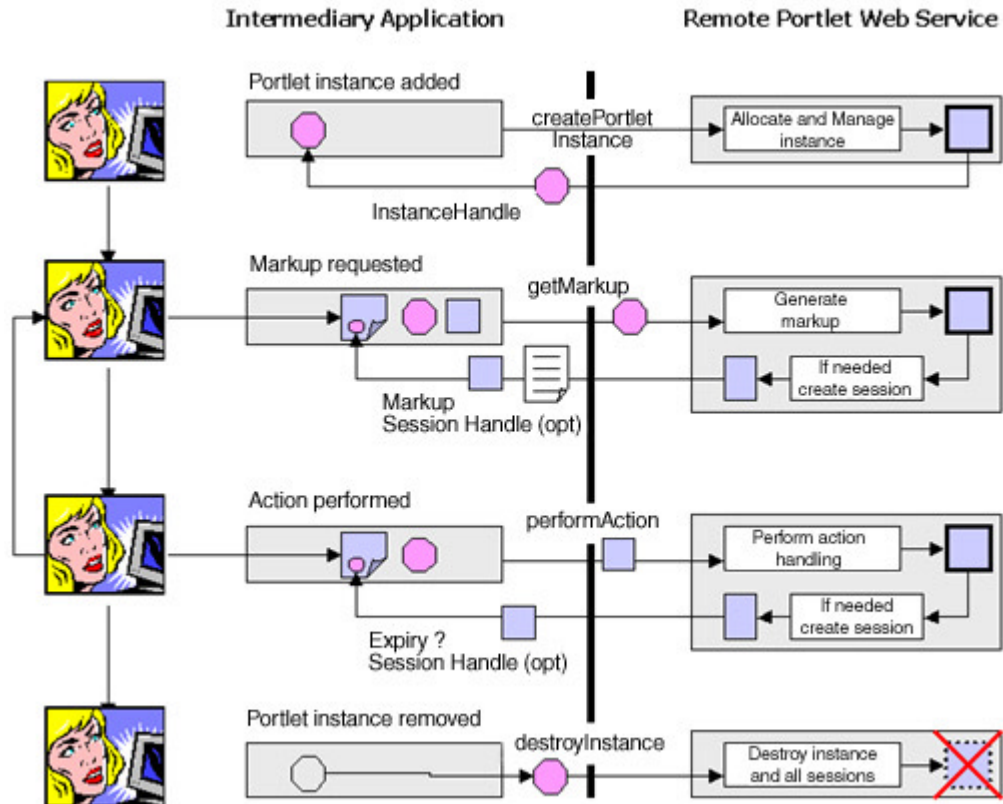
Intermediary Application

Remote Portlet Web Service

Portlet instance added

createPortlet Instance

Allocate and Manage instance

InstanceHandle

Markup requested

getMarkup

Generate markup

If needed create session

Markup
Session Handle (opt)

Action performed

performAction

Perform action handling

If needed create session

Expiry ?
Session Handle (opt)

Portlet instance removed

destroyInstance

Destroy instance and all sessions